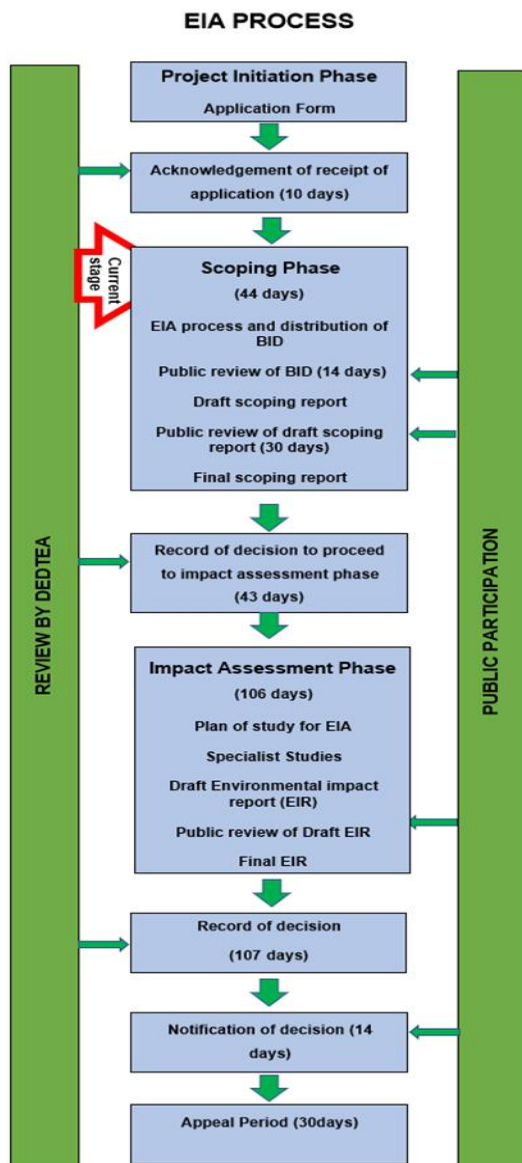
EIA PROCESS

REVIEW BY DEDTEA

PUBLIC PARTICIPATION

Project Initiation Phase
Application Form

Acknowledgement of receipt of application (10 days)

Current stage

Scoping Phase
(44 days)
EIA process and distribution of BID
Public review of BID (14 days)
Draft scoping report
Public review of draft scoping report (30 days)
Final scoping report

Record of decision to proceed to impact assessment phase (43 days)

Impact Assessment Phase
(106 days)
Plan of study for EIA
Specialist Studies
Draft Environmental impact report (EIR)
Public review of Draft EIR
Final EIR

Record of decision
(107 days)

Notification of decision (14 days)

Appeal Period (30days)